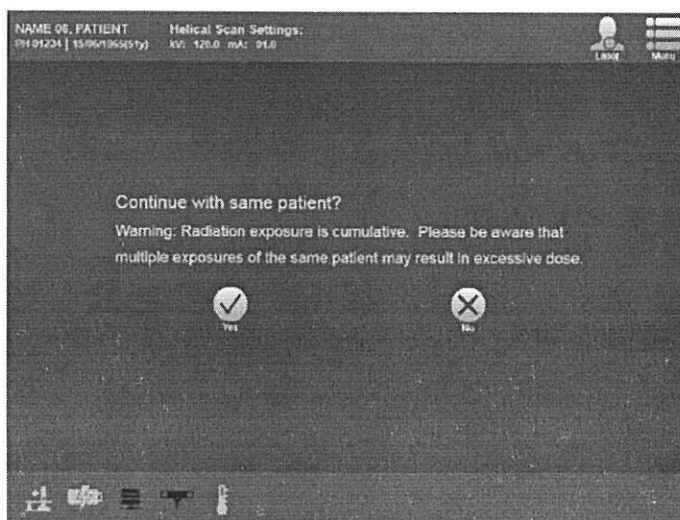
NAME 06, PATIENT
PH 01234 | 15/06/1955(57y)

Helical Scan Settings:
kV: 120.0 mA: 91.0

Local

Menu

Continue with same patient?

Warning: Radiation exposure is cumulative. Please be aware that multiple exposures of the same patient may result in excessive dose.

Yes

No